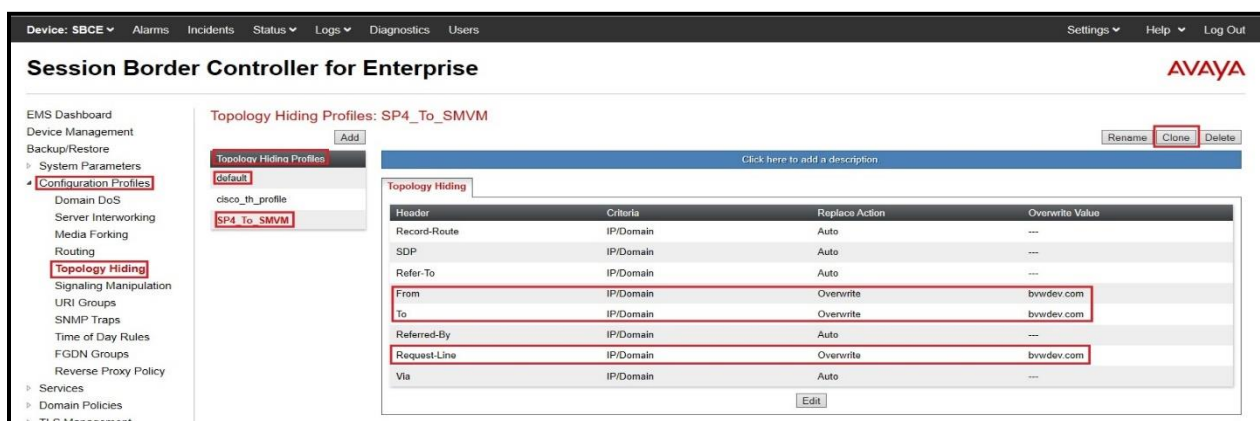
Device: SBCE ▾ Alarms Incidents Status ▾ Logs ▾ Diagnostics Users Settings ▾ Help ▾ Log Out

Session Border Controller for Enterprise

AVAYA

EMS Dashboard
Device Management
Backup/Restore
System Parameters
Configuration Profiles
Domain DoS
Server Interworking
Media Forking
Routing
Topology Hiding
Signaling Manipulation
URI Groups
SNMP Traps
Time of Day Rules
FGDN Groups
Reverse Proxy Policy
Services
Domain Policies
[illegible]

Topology Hiding Profiles: SP4_To_SMVM

Add

Rename Clone Delete

Topology Hiding Profiles
default
cisco_th_profile
SP4_To_SMVM

Click here to add a description

Topology Hiding

| Header | Criteria | Replace Action | Overwrite Value |
|---|---|---|---|
| Record-Route | IP/Domain | Auto | --- |
| SDP | IP/Domain | Auto | --- |
| Refer-To | IP/Domain | Auto | --- |
| From | IP/Domain | Overwrite | bvwdev.com |
| To | IP/Domain | Overwrite | bvwdev.com |
| Referred-By | IP/Domain | Auto | --- |
| Request-Line | IP/Domain | Overwrite | bvwdev.com |
| Via | IP/Domain | Auto | --- |

Edit